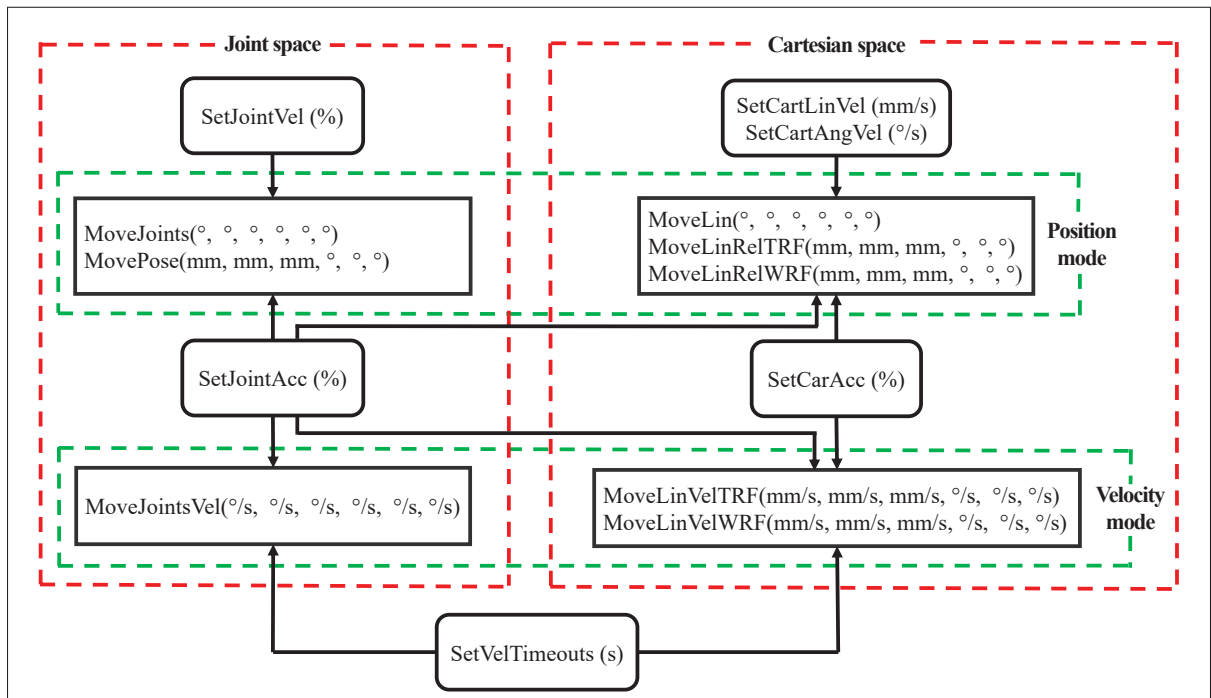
Joint space

Cartesian space

SetJointVel (%)

SetCartLinVel (mm/s)
SetCartAngVel (°/s)

MoveJoints(°, °, °, °, °, °)
MovePose(mm, mm, mm, °, °, °)

MoveLin(°, °, °, °, °, °)
MoveLinRelTRF(mm, mm, mm, °, °, °)
MoveLinRelWRF(mm, mm, mm, °, °, °)

Position mode

SetJointAcc (%)

SetCarAcc (%)

MoveJointsVel(°/s, °/s, °/s, °/s, °/s, °/s)

MoveLinVelTRF(mm/s, mm/s, mm/s, °/s, °/s, °/s)
MoveLinVelWRF(mm/s, mm/s, mm/s, °/s, °/s, °/s)

Velocity mode

SetVelTimeouts (s)